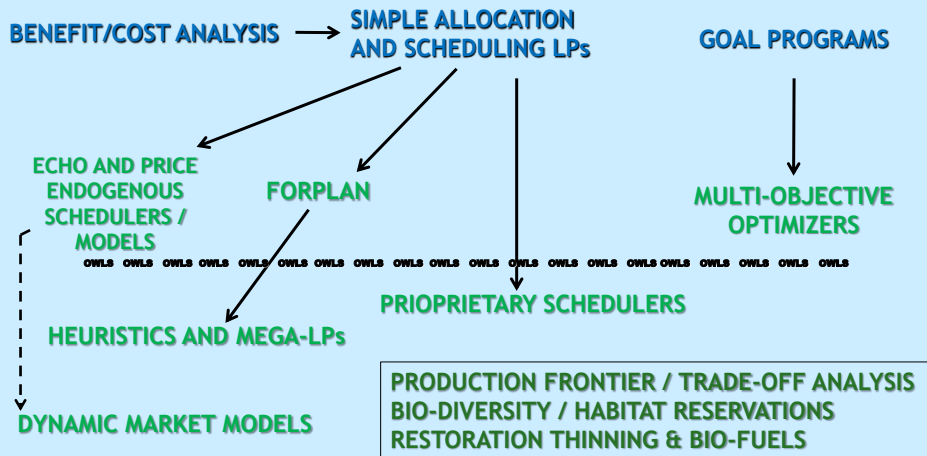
BENEFIT/COST ANALYSIS

SIMPLE ALLOCATION AND SCHEDULING LPs

GOAL PROGRAMS

ECHO AND PRICE ENDOGENOUS SCHEDULERS / MODELS

FORPLAN

MULTI-OBJECTIVE OPTIMIZERS

OWLS OWLS OWLS OWLS OWLS OWLS OWLS OWLS OWLS OWLS OWLS OWLS OWLS OWLS OWLS OWLS OWLS OWLS OWLS OWLS OWLS

PRIOPRIETARY SCHEDULERS

HEURISTICS AND MEGA-LPs

DYNAMIC MARKET MODELS

PRODUCTION FRONTIER / TRADE-OFF ANALYSIS
BIO-DIVERSITY / HABITAT RESERVATIONS
RESTORATION THINNING & BIO-FUELS